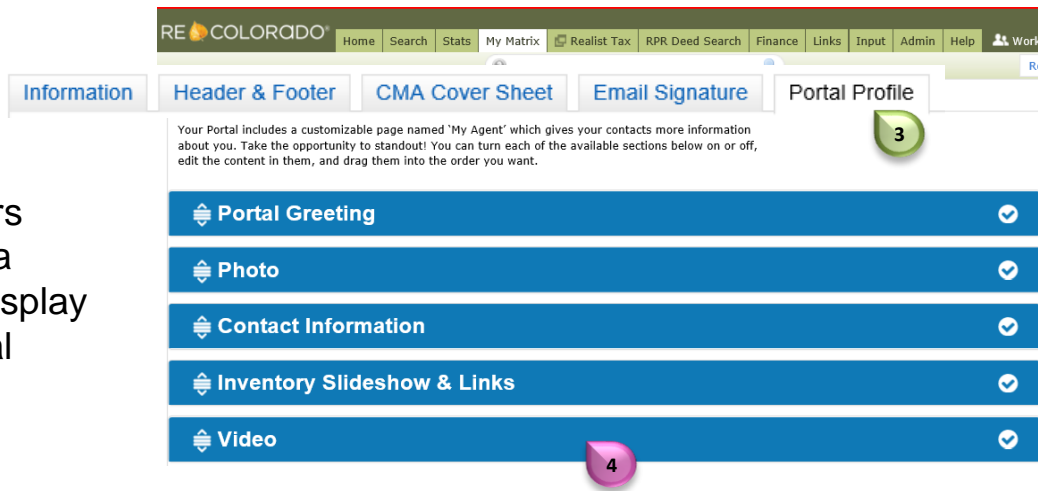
RE COLORADO®

Home | Search | Stats | My Matrix | Realist Tax | RPR Deed Search | Finance | Links | Input | Admin | Help | Work

Re

Information | Header & Footer | CMA Cover Sheet | Email Signature | Portal Profile

Your Portal includes a customizable page named 'My Agent' which gives your contacts more information about you. Take the opportunity to standout! You can turn each of the available sections below on or off, edit the content in them, and drag them into the order you want.

3

rs
a
splay
al

Portal Greeting

Photo

Contact Information

Inventory Slideshow & Links

Video

4